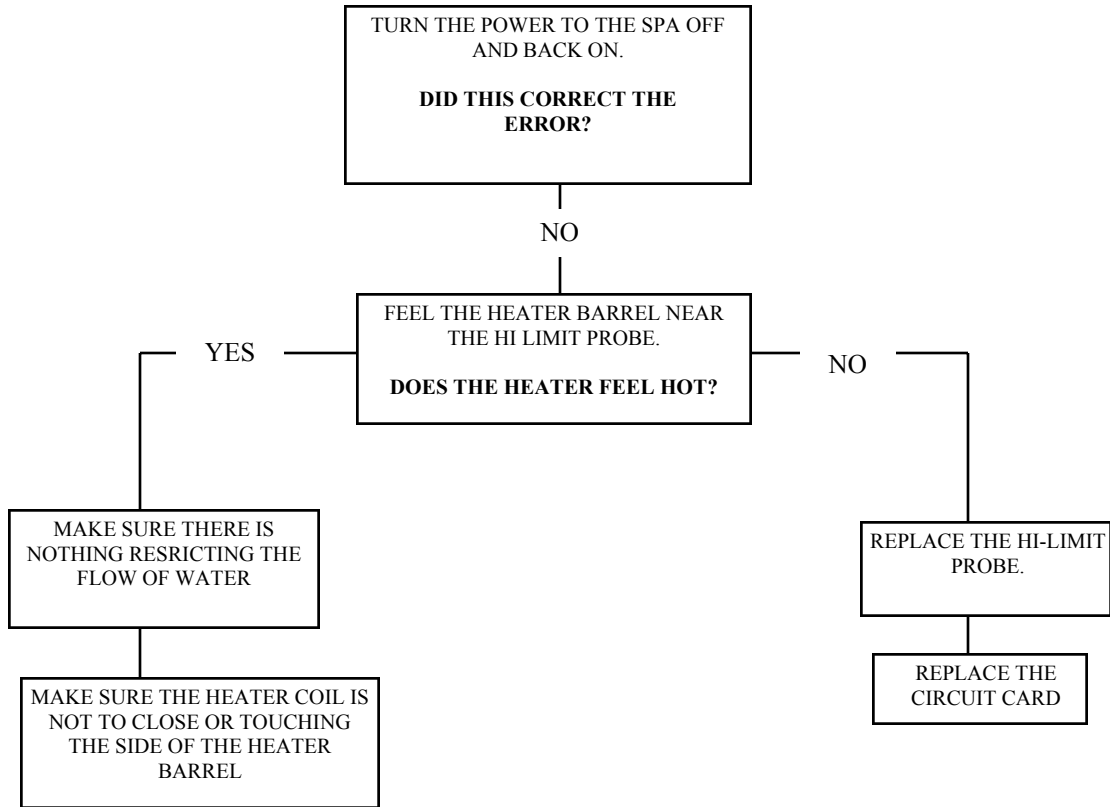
TURN THE POWER TO THE SPA OFF AND BACK ON.

**DID THIS CORRECT THE ERROR?**

NO

FEEL THE HEATER BARREL NEAR THE HI LIMIT PROBE.

**DOES THE HEATER FEEL HOT?**

YES

NO

MAKE SURE THERE IS NOTHING RESRICTING THE FLOW OF WATER

MAKE SURE THE HEATER COIL IS NOT TO CLOSE OR TOUCHING THE SIDE OF THE HEATER BARREL

REPLACE THE HI-LIMIT PROBE.

REPLACE THE CIRCUIT CARD